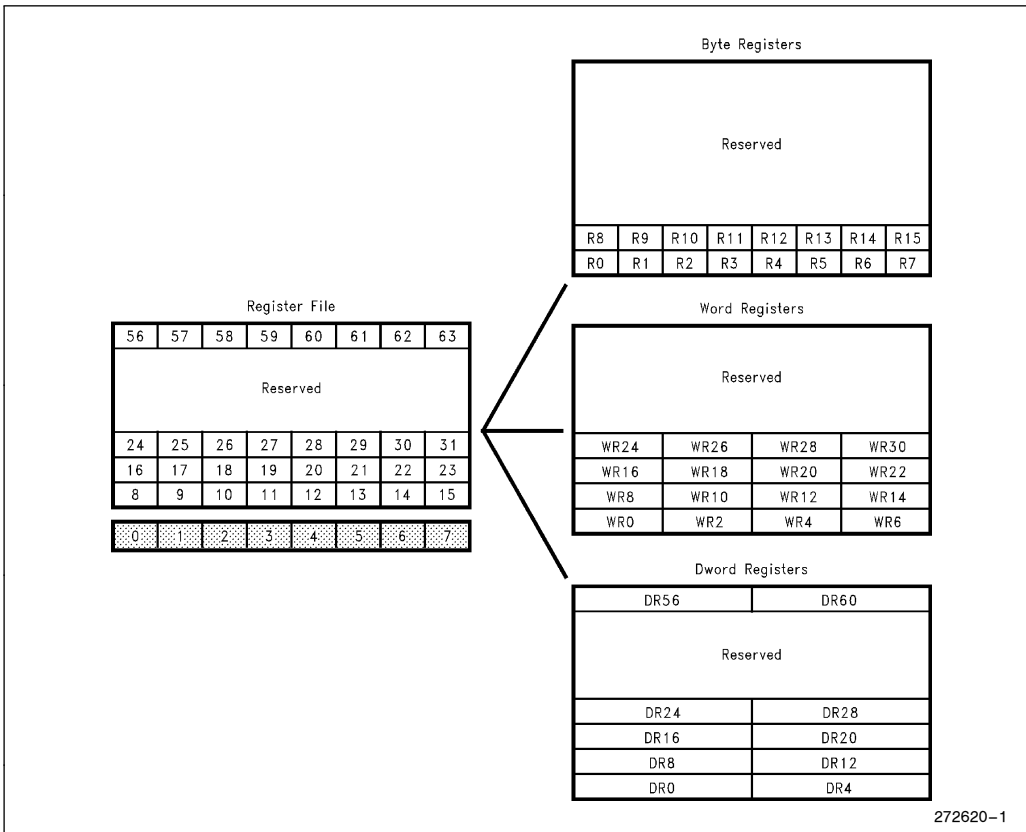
Byte Registers

Reserved

| R8 | R9 | R10 | R11 | R12 | R13 | R14 | R15 |
|---|---|---|---|---|---|---|---|
| R0 | R1 | R2 | R3 | R4 | R5 | R6 | R7 |

Register File

| 56 | 57 | 58 | 59 | 60 | 61 | 62 | 63 |
|---|---|---|---|---|---|---|---|
| Reserved | | | | | | | |
| 24 | 25 | 26 | 27 | 28 | 29 | 30 | 31 |
| 16 | 17 | 18 | 19 | 20 | 21 | 22 | 23 |
| 8 | 9 | 10 | 11 | 12 | 13 | 14 | 15 |

| 0 | 1 | 2 | 3 | 4 | 5 | 6 | 7 |
|---|---|---|---|---|---|---|---|

Word Registers

Reserved

| WR24 | WR26 | WR28 | WR30 |
|---|---|---|---|
| WR16 | WR18 | WR20 | WR22 |
| WR8 | WR10 | WR12 | WR14 |
| WR0 | WR2 | WR4 | WR6 |

Dword Registers

| DR56 | DR60 |
|---|---|
| Reserved | |
| DR24 | DR28 |
| DR16 | DR20 |
| DR8 | DR12 |
| DR0 | DR4 |

272620–1